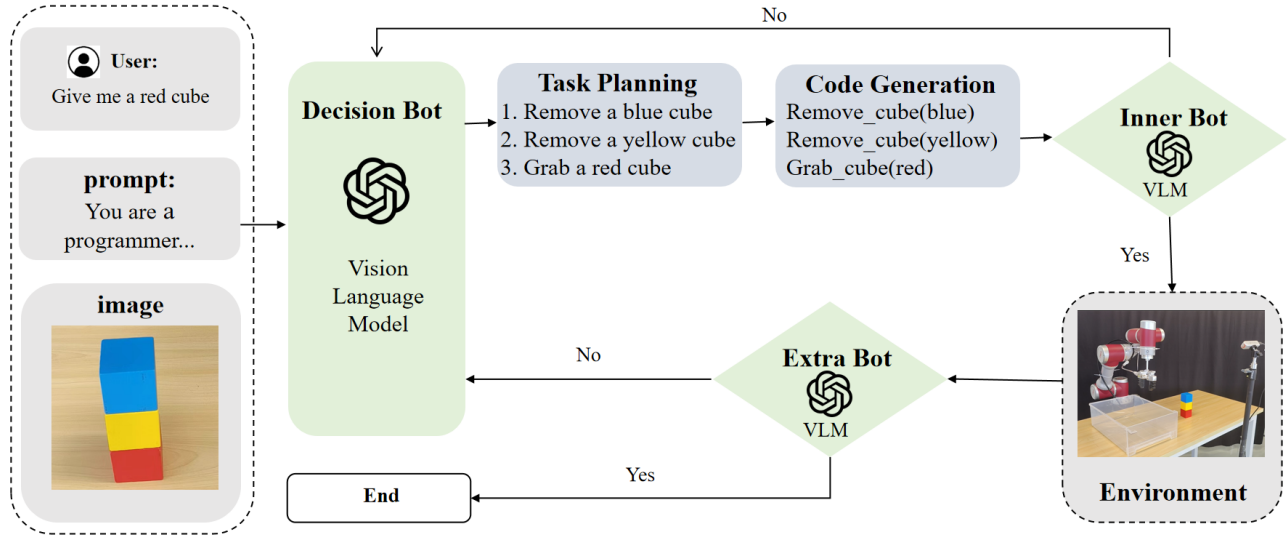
User:
Give me a red cube

prompt:
You are a programmer...

image

No

Decision Bot

Vision Language Model

Task Planning
1. Remove a blue cube
2. Remove a yellow cube
3. Grab a red cube

Code Generation
Remove_cube(blue)
Remove_cube(yellow)
Grab_cube(red)

Inner Bot
VLM

Yes

No

Extra Bot
VLM

Yes

End

Environment